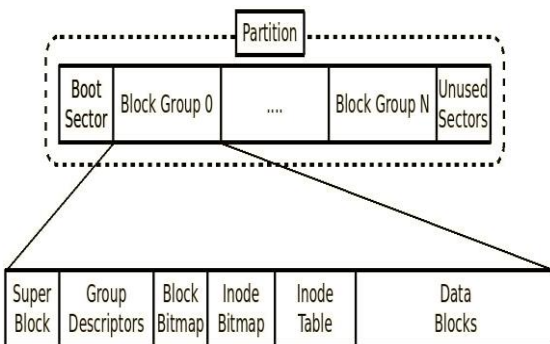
Partition

| Boot Sector | Block Group 0 | .... | Block Group N | Unused Sectors |
|---|---|---|---|---|

| Super Block | Group Descriptors | Block Bitmap | Inode Bitmap | Inode Table | Data Blocks |
|---|---|---|---|---|---|